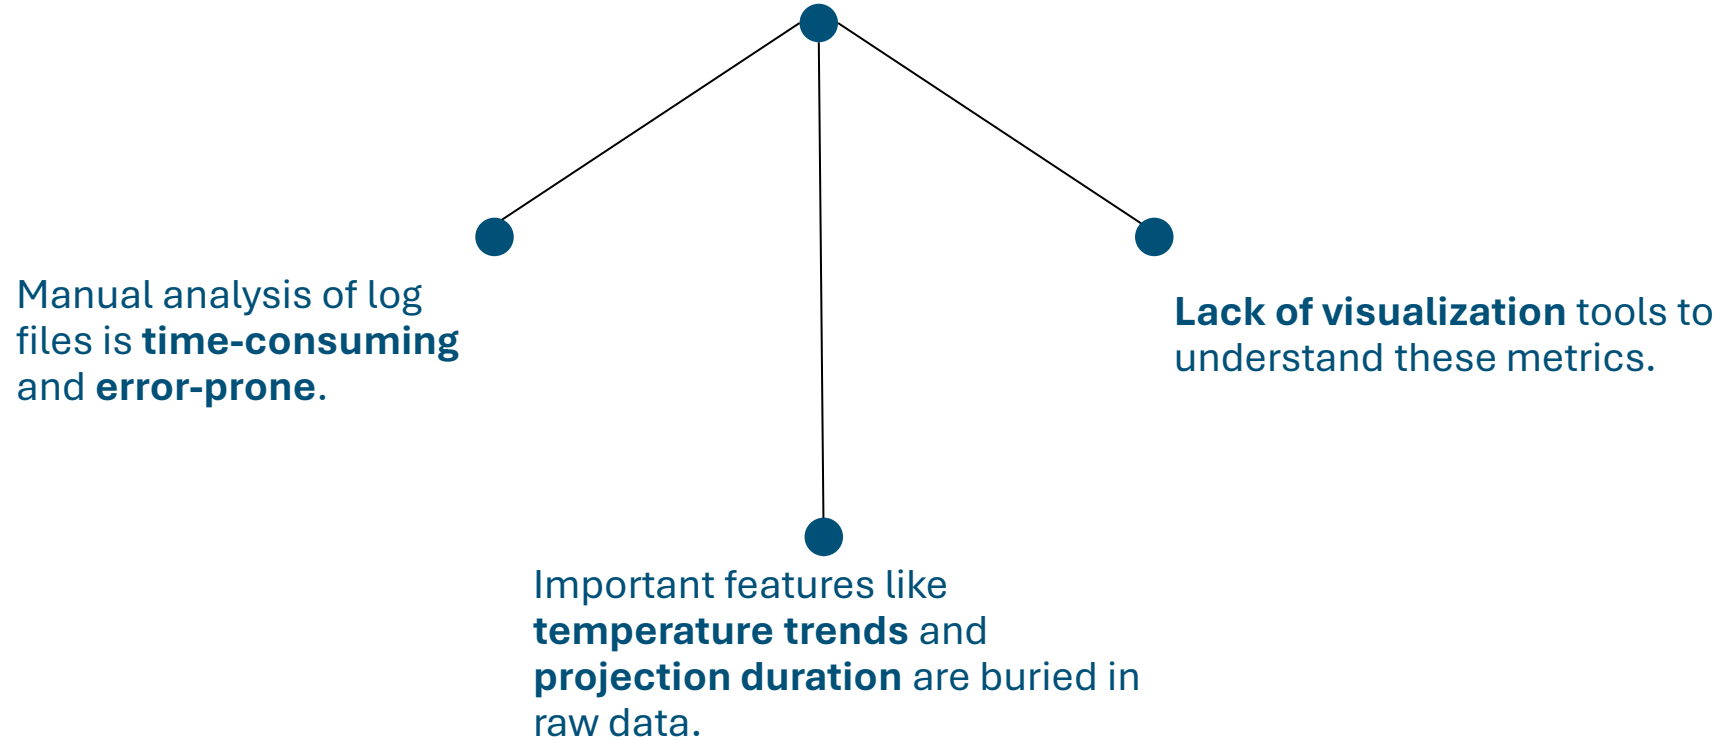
Manual analysis of log files is **time-consuming** and **error-prone**.

Important features like **temperature trends** and **projection duration** are buried in raw data.

**Lack of visualization** tools to understand these metrics.